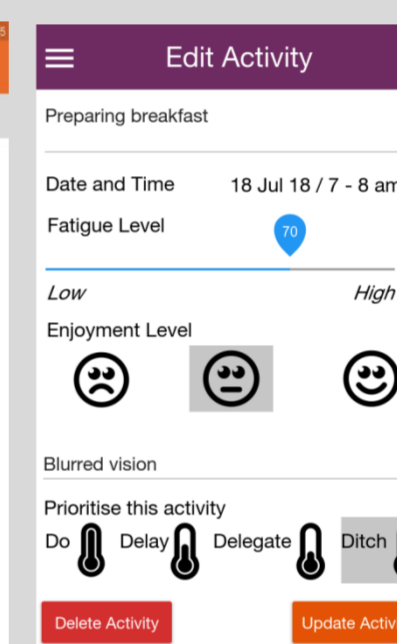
Edit Activity

Preparing breakfast

Date and Time 18 Jul 18 / 7 - 8 am

Fatigue Level

70

*Low* *High*

Enjoyment Level

Blurred vision

Prioritise this activity

Do Delay Delegate Ditch

Delete Activity

Update Activ